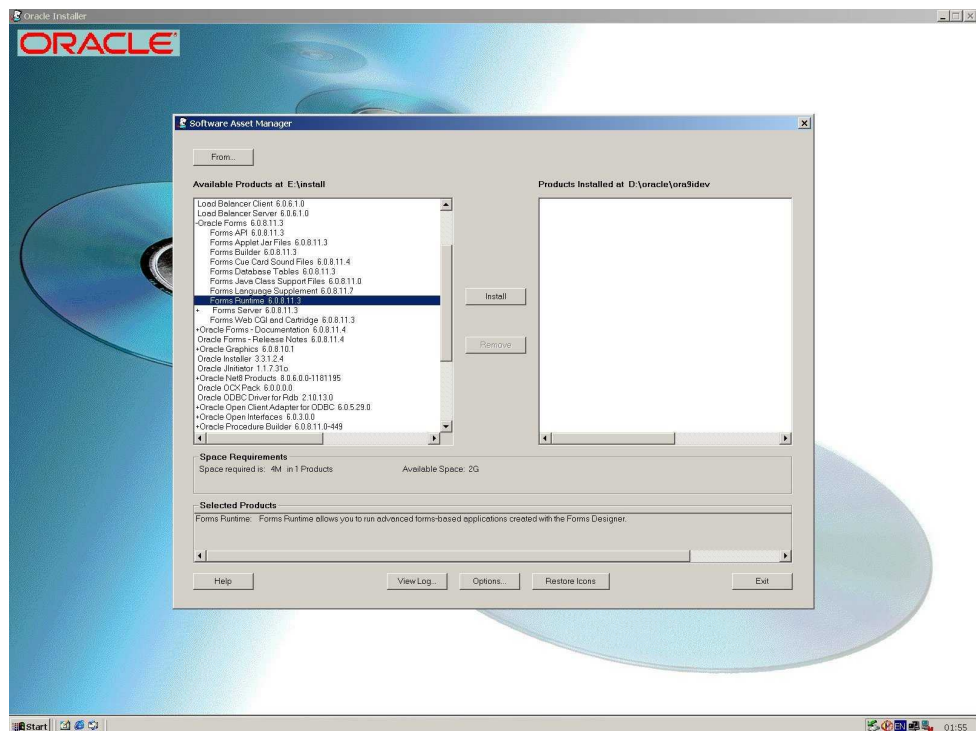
Oracle Installer

ORACLE

Software Asset Manager

From...

Available Products at E:\install

Load Balancer Client 6.0.6.1.0
Load Balancer Server 6.0.6.1.0
-Oracle Forms 6.0.8.11.3
Forms API 6.0.8.11.3
Forms Applet Jar Files 6.0.8.11.3
Forms Builder 6.0.8.11.3
Forms Cue Card Sound Files 6.0.8.11.4
Forms Database Tables 6.0.8.11.3
Forms Java Class Support Files 6.0.8.11.0
Forms Language Supplement 6.0.8.11.7
Forms Runtime 6.0.8.11.3
+ Forms Server 6.0.8.11.3
Forms Web CGI and Cartridge 6.0.8.11.3
+Oracle Forms - Documentation 6.0.8.11.4
Oracle Forms - Release Notes 6.0.8.11.4
+Oracle Graphics 6.0.8.10.1
Oracle Installer 3.3.1.2.4
Oracle JInitiator 1.1.7.31o
+Oracle Net8 Products 8.0.6.0.0-1181195
Oracle OCX Pack 6.0.0.0.0
Oracle ODBC Driver for Rdb 2.10.13.0
+Oracle Open Client Adapter for ODBC 6.0.5.29.0
+Oracle Open Interfaces 6.0.3.0.0
+Oracle Procedure Builder 6.0.8.11.0-449

Install

Remove

Products Installed at D:\oracle\ora9idev

Space Requirements
Space required is: 4M in 1 Products
Available Space: 2G

Selected Products
Forms Runtime: Forms Runtime allows you to run advanced forms-based applications created with the Forms Designer.

Help
View Log...
Options...
Restore Icons
Exit

Start
EN
01:55